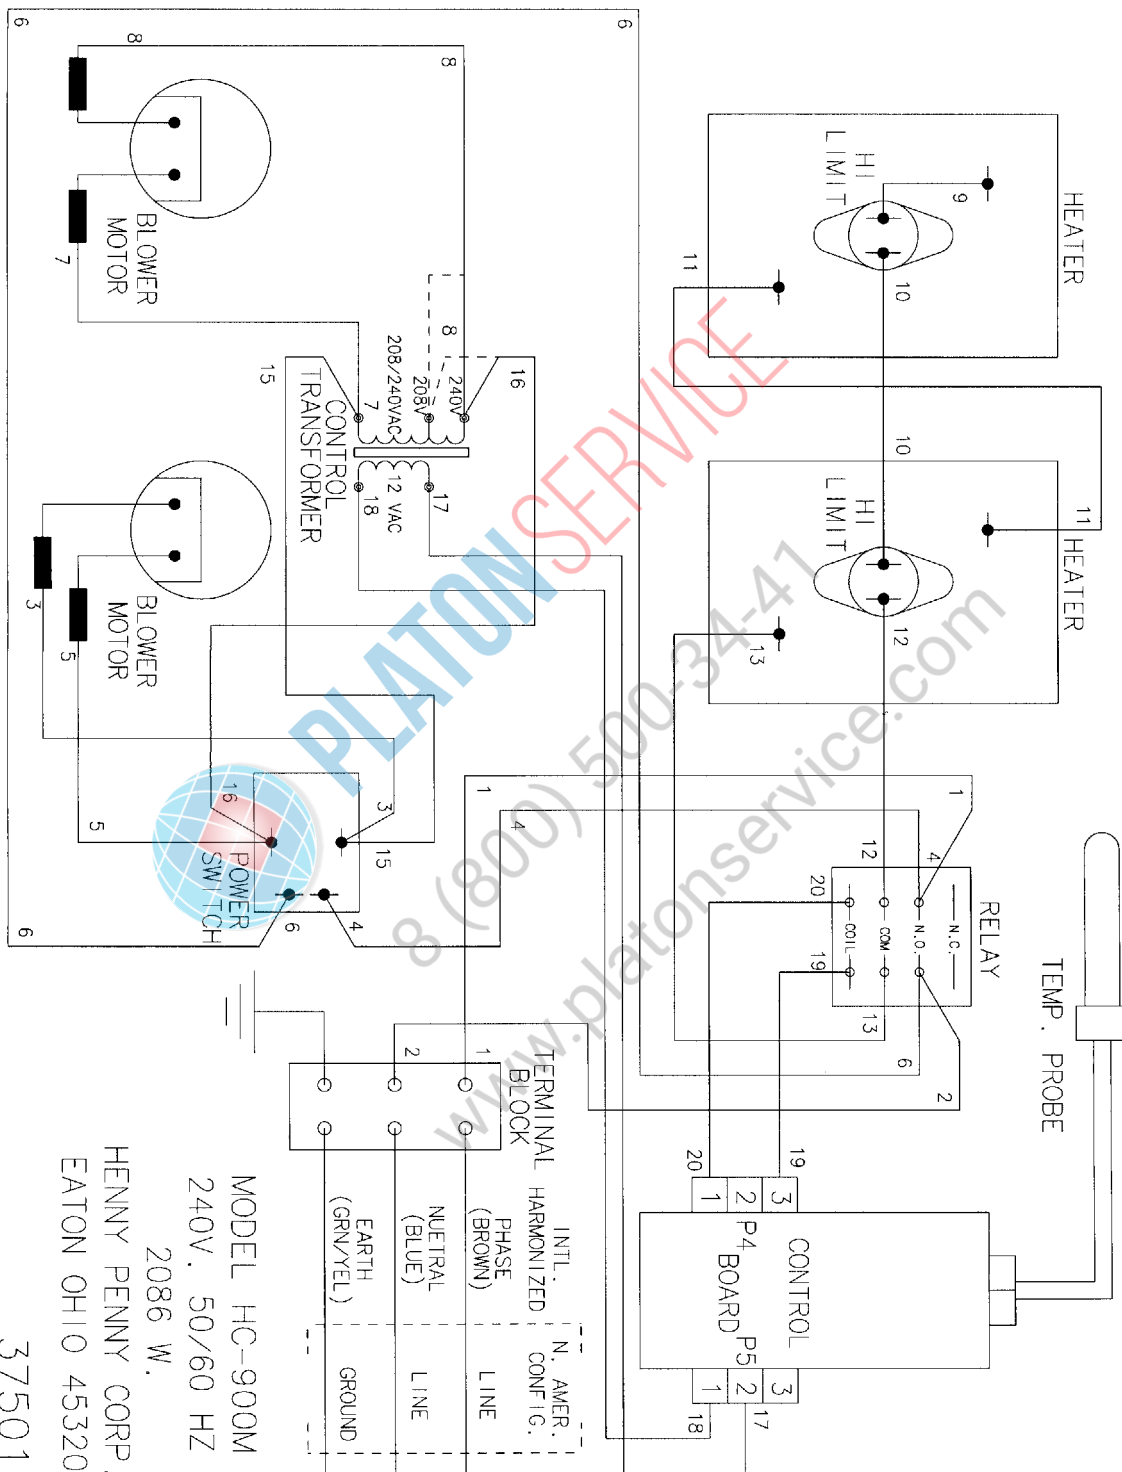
6
8
8
6
BLOWER MOTOR
7
HEATER
HI LIMIT
9
10
11
8
240V
208V
208/240VAC
7
16
15
CONTROL TRANSFORMER
12 VAC
17
18
10
11
HEATER
HI LIMIT
12
13
BLOWER MOTOR
3
5
PLATONSERVICE
8 (800) 500-34-41
www.platonservice.com
1
4
1
12
4
20
RELAY
N.C.
N.O.
COM
COIL
19
13
TEMP. PROBE
16
3
15
5
POWER SWITCH
6
4
6
6
2
TERMINAL BLOCK
1
2
20
19
1
2
3
P4
CONTROL BOARD
P5
1
2
3
18
17
INTL. HARMONIZED
PHASE (BROWN)
NUETRAL (BLUE)
EARTH (GRN/YEL)
N. AMER. CONFIG.
LINE
LINE
GROUND
MODEL HC-900M
240V. 50/60 HZ
2086 W.
HENNY PENNY CORP.
EATON OHIO 45320
37501